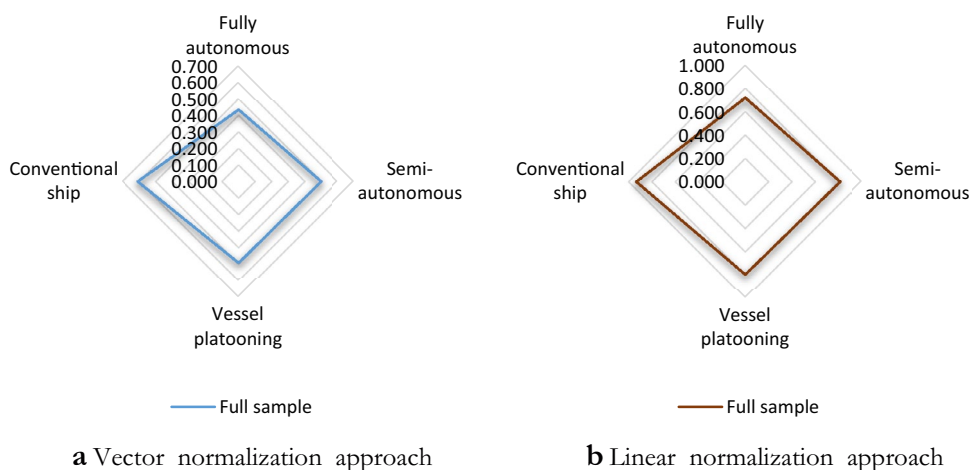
Fully autonomous

0.700
0.600
0.500
0.400
0.300
0.200
0.100
0.000

Semi-autonomous

Conventional ship

Vessel platooning

Full sample

**a** Vector normalization approach

Fully autonomous

1.000
0.800
0.600
0.400
0.200
0.000

Semi-autonomous

Conventional ship

Vessel platooning

Full sample

**b** Linear normalization approach